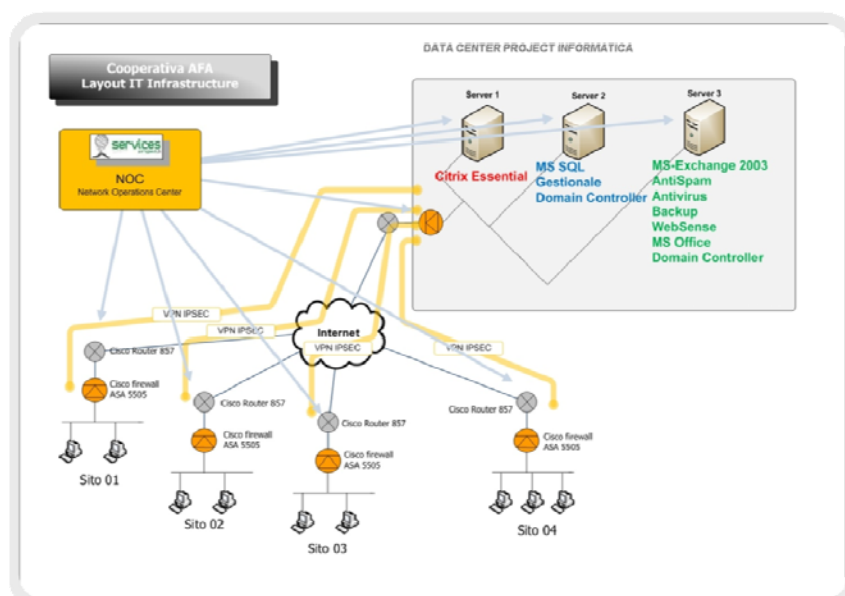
Cooperativa AFA
Layout IT Infrastructure

DATA CENTER PROJECT INFORMATICA

services

NOC
Network Operations Center

Server 1
Citrix Essential

Server 2
MS SQL
Gestionale
Domain Controller

Server 3
MS-Exchange 2003
AntiSpam
Antivirus
Backup
WebSense
MS Office
Domain Controller

VPN IPSEC
VPN IPSEC
Internet
VPN IPSEC
VPN IPSEC

Cisco Router 857
Cisco firewall ASA 5505
Sito 01

Cisco Router 857
Cisco firewall ASA 5505
Sito 02

Cisco Router 857
Cisco firewall ASA 5505
Sito 03

Cisco Router 857
Cisco firewall ASA 5505
Sito 04